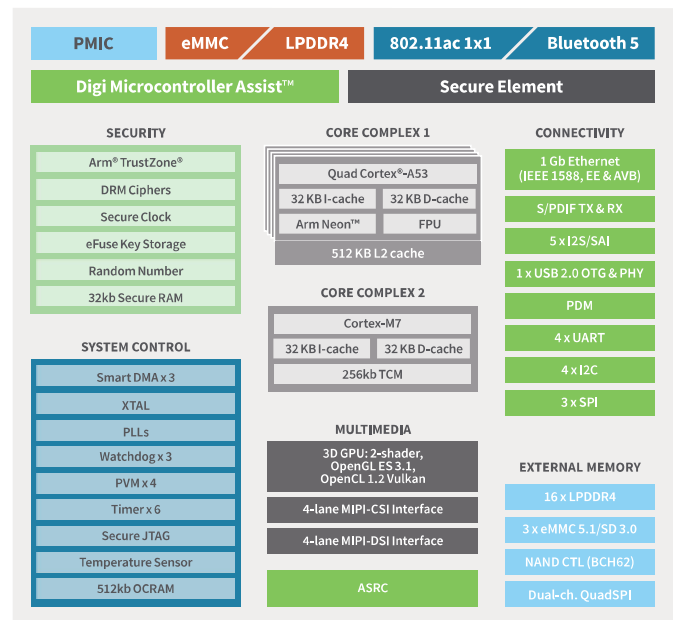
PMIC

eMMC

LPDDR4

802.11ac 1x1

Bluetooth 5

Digi Microcontroller Assist™

Secure Element

SECURITY

Arm® TrustZone®

DRM Ciphers

Secure Clock

eFuse Key Storage

Random Number

32kb Secure RAM

SYSTEM CONTROL

Smart DMA x 3

XTAL

PLLs

Watchdog x 3

PVM x 4

Timer x 6

Secure JTAG

Temperature Sensor

512kb OCRAM

CORE COMPLEX 1

Quad Cortex®-A53

32 KB I-cache

32 KB D-cache

Arm Neon™

FPU

512 KB L2 cache

CORE COMPLEX 2

Cortex-M7

32 KB I-cache

32 KB D-cache

256kb TCM

MULTIMEDIA

3D GPU: 2-shader, OpenGL ES 3.1, OpenCL 1.2 Vulkan

4-lane MIPI-CSI Interface

4-lane MIPI-DSI Interface

ASRC

CONNECTIVITY

1 Gb Ethernet (IEEE 1588, EE & AVB)

S/PDIF TX & RX

5 x I2S/SAI

1 x USB 2.0 OTG & PHY

PDM

4 x UART

4 x I2C

3 x SPI

EXTERNAL MEMORY

16 x LPDDR4

3 x eMMC 5.1/SD 3.0

NAND CTL (BCH62)

Dual-ch. QuadSPI